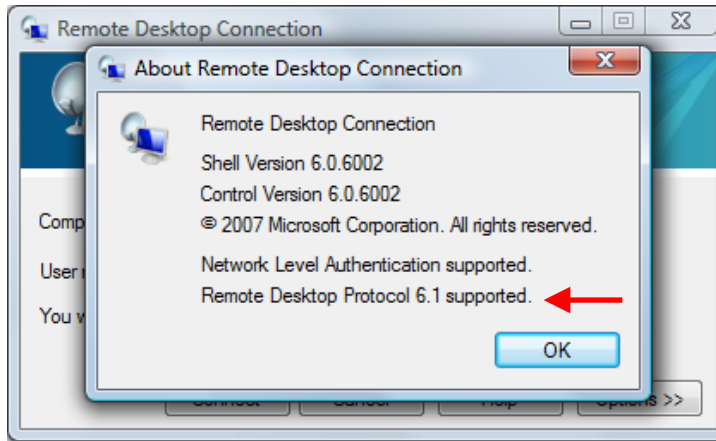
Remote Desktop Connection

About Remote Desktop Connection

Remote Desktop Connection

Shell Version 6.0.6002

Control Version 6.0.6002

© 2007 Microsoft Corporation. All rights reserved.

Network Level Authentication supported.

Remote Desktop Protocol 6.1 supported.

OK

Comp

User

You w

Options >>